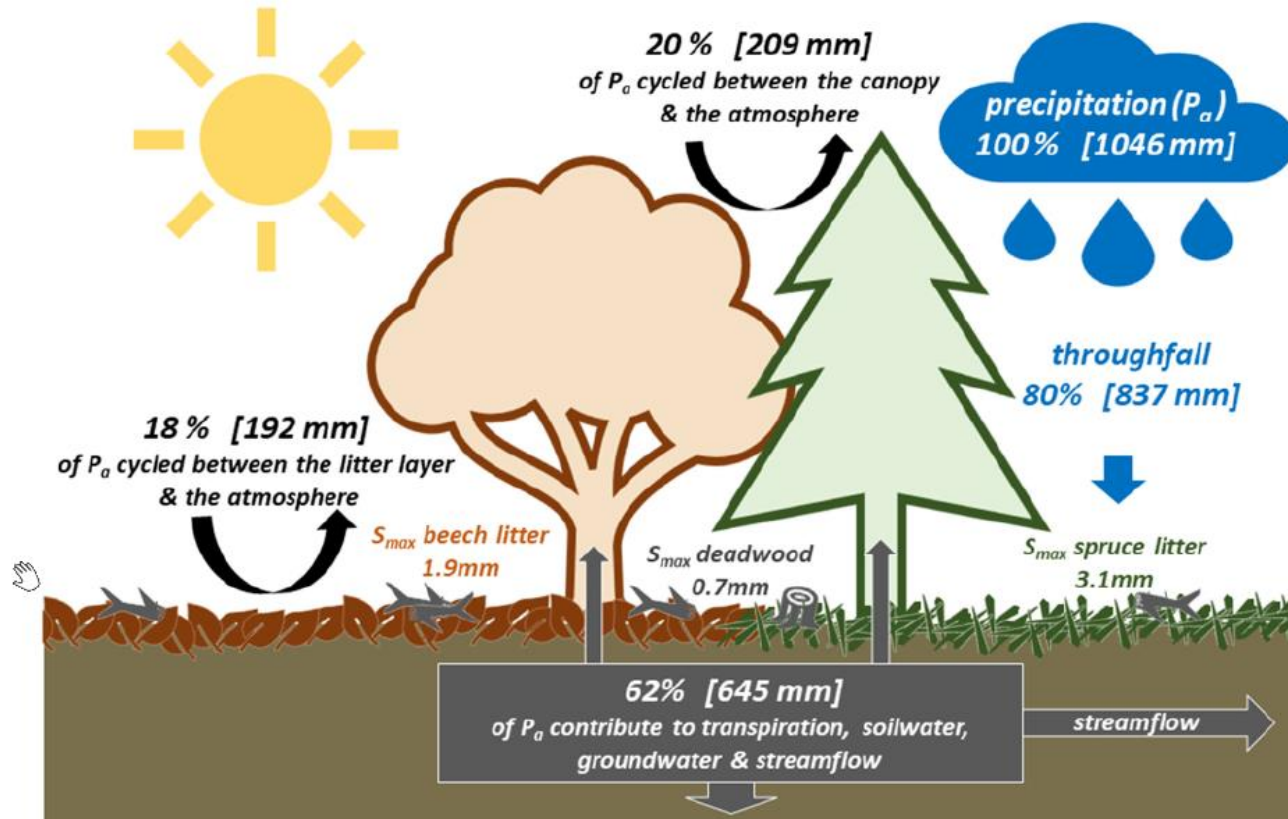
20 % [209 mm]
of $P_a$ cycled between the canopy & the atmosphere

precipitation ($P_a$)
100 % [1046 mm]

throughfall
80% [837 mm]

18 % [192 mm]
of $P_a$ cycled between the litter layer & the atmosphere

$S_{max}$ beech litter
1.9mm

$S_{max}$ deadwood
0.7mm

$S_{max}$ spruce litter
3.1mm

62% [645 mm]
of $P_a$ contribute to transpiration, soilwater, groundwater & streamflow

streamflow